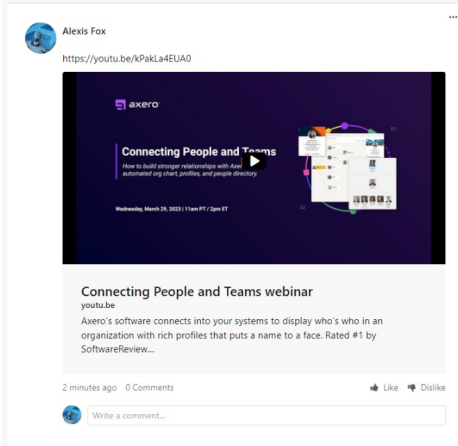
...

Alexis Fox

https://youtu.be/kPakLa4EUA0

axero

Connecting People and Teams

How to build stronger relationships with Axero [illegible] automated org chart, profiles, and people directory.

Wednesday, March 29, 2023 | 11am PT / 2pm ET

Connecting People and Teams webinar

youtu.be

Axero's software connects into your systems to display who's who in an organization with rich profiles that puts a name to a face. Rated #1 by SoftwareReview...

2 minutes ago 0 Comments

Like Dislike

Write a comment...